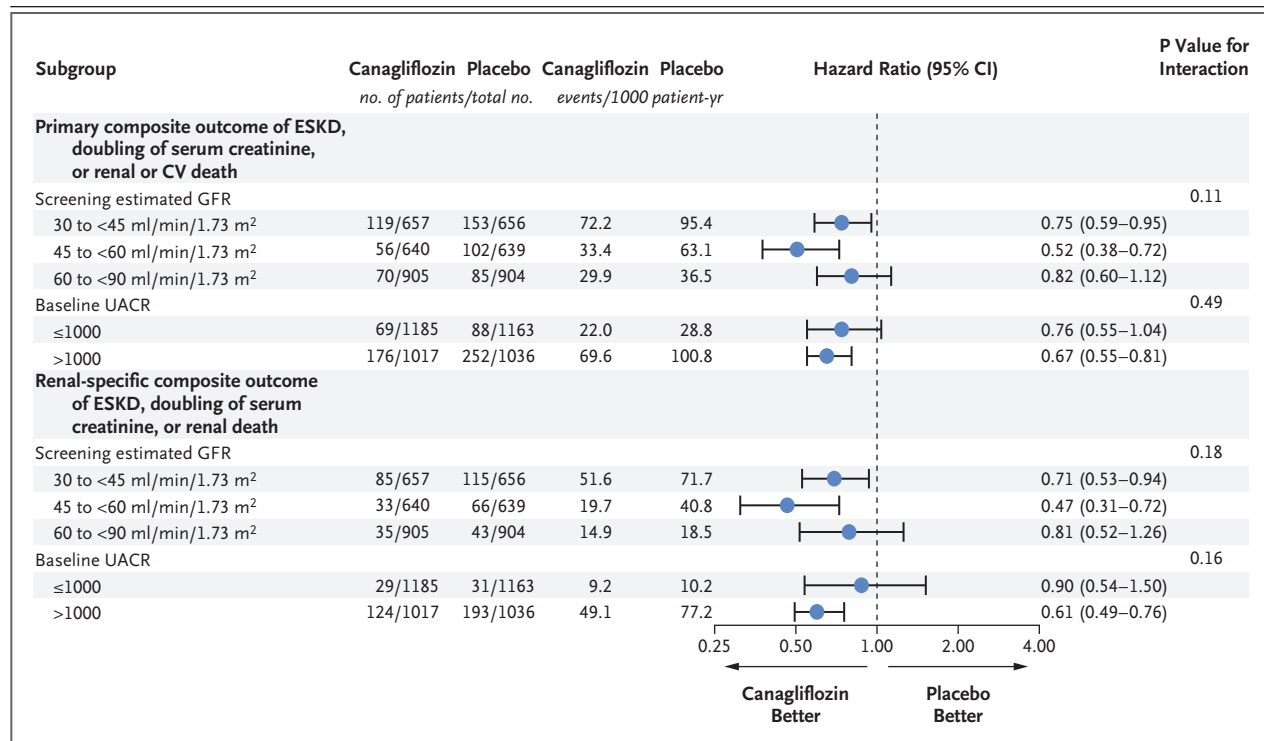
| Subgroup | Canagliflozin | Placebo | Canagliflozin | Placebo | Hazard Ratio (95% CI) | P Value for Interaction |
|---|---|---|---|---|---|---|
| | *no. of patients/total no.* | | *events/1000 patient-yr* | | | |
| **Primary composite outcome of ESKD, doubling of serum creatinine, or renal or CV death** | | | | | | |
| Screening estimated GFR | | | | | | 0.11 |
| 30 to <45 ml/min/1.73 m$^2$ | 119/657 | 153/656 | 72.2 | 95.4 | 0.75 (0.59–0.95) | |
| 45 to <60 ml/min/1.73 m$^2$ | 56/640 | 102/639 | 33.4 | 63.1 | 0.52 (0.38–0.72) | |
| 60 to <90 ml/min/1.73 m$^2$ | 70/905 | 85/904 | 29.9 | 36.5 | 0.82 (0.60–1.12) | |
| Baseline UACR | | | | | | 0.49 |
| ≤1000 | 69/1185 | 88/1163 | 22.0 | 28.8 | 0.76 (0.55–1.04) | |
| >1000 | 176/1017 | 252/1036 | 69.6 | 100.8 | 0.67 (0.55–0.81) | |
| **Renal-specific composite outcome of ESKD, doubling of serum creatinine, or renal death** | | | | | | |
| Screening estimated GFR | | | | | | 0.18 |
| 30 to <45 ml/min/1.73 m$^2$ | 85/657 | 115/656 | 51.6 | 71.7 | 0.71 (0.53–0.94) | |
| 45 to <60 ml/min/1.73 m$^2$ | 33/640 | 66/639 | 19.7 | 40.8 | 0.47 (0.31–0.72) | |
| 60 to <90 ml/min/1.73 m$^2$ | 35/905 | 43/904 | 14.9 | 18.5 | 0.81 (0.52–1.26) | |
| Baseline UACR | | | | | | 0.16 |
| ≤1000 | 29/1185 | 31/1163 | 9.2 | 10.2 | 0.90 (0.54–1.50) | |
| >1000 | 124/1017 | 193/1036 | 49.1 | 77.2 | 0.61 (0.49–0.76) | |

0.25 0.50 1.00 2.00 4.00

Canagliflozin Better

Placebo Better